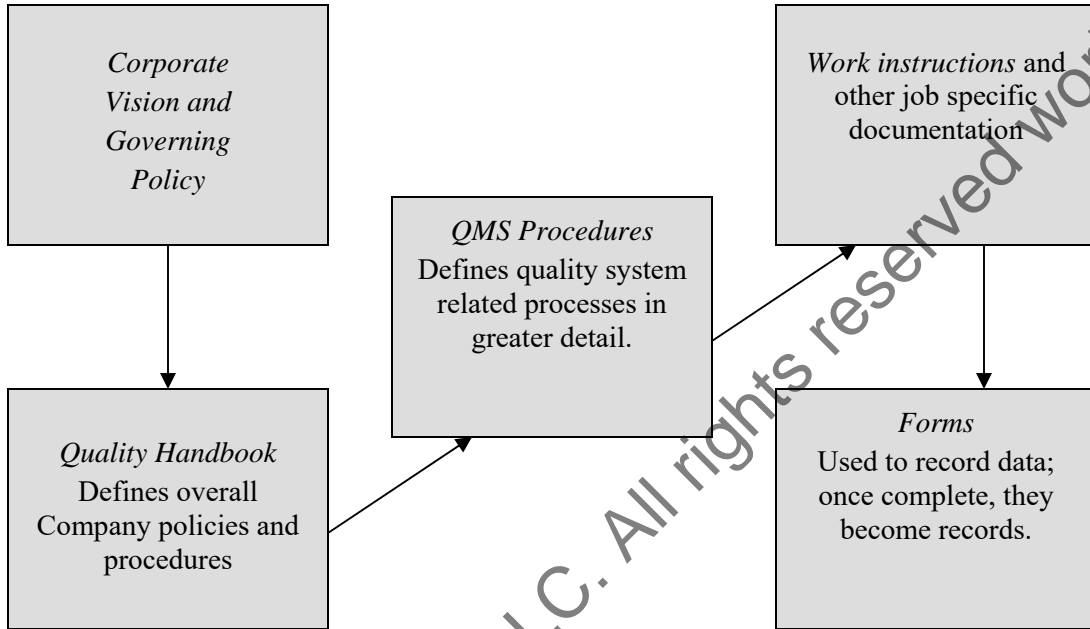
Corporate Vision and Governing Policy

Quality Handbook
Defines overall Company policies and procedures

QMS Procedures
Defines quality system related processes in greater detail.

Work instructions and other job specific documentation

Forms
Used to record data; once complete, they become records.

LLC. All rights reserved wor